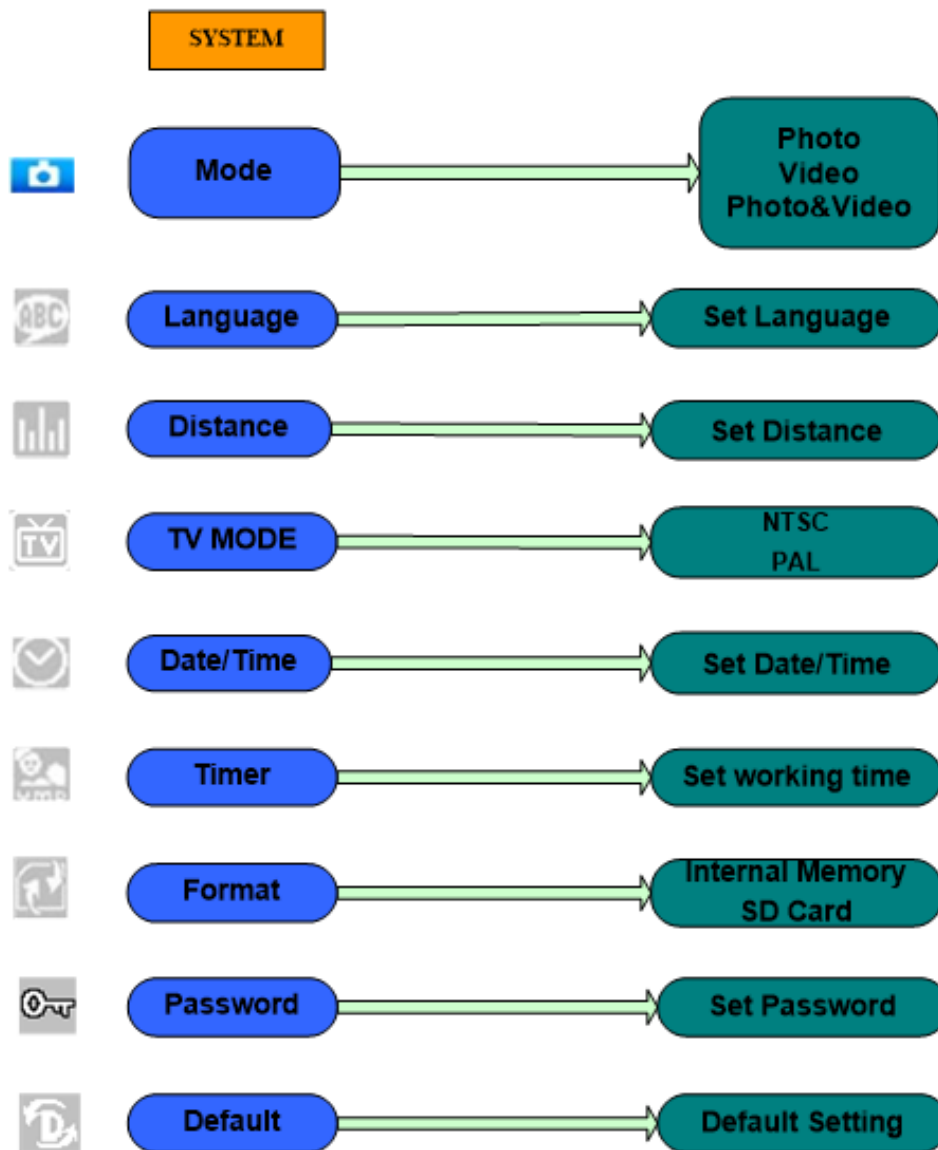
SYSTEM

Mode

Photo
Video
Photo&Video

ABC

Language

Set Language

Distance

Set Distance

TV

TV MODE

NTSC
PAL

Date/Time

Set Date/Time

Timer

Set working time

Format

Internal Memory
SD Card

Password

Set Password

Default

Default Setting